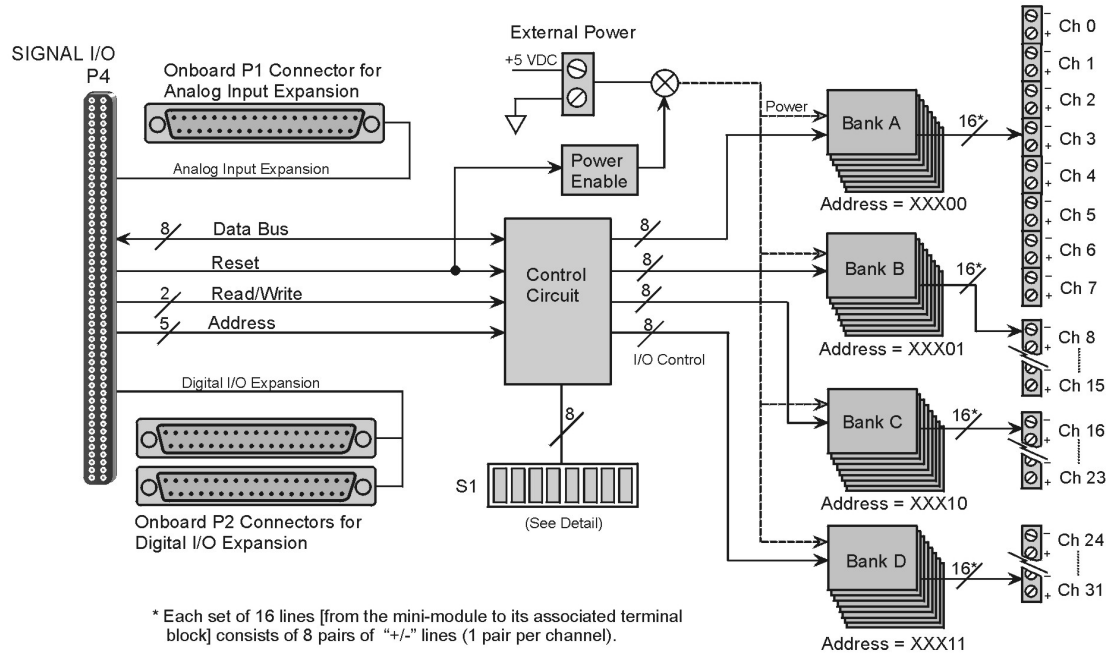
SIGNAL I/O
P4

Onboard P1 Connector for
Analog Input Expansion

Analog Input Expansion

External Power

+5 VDC

Power
Enable

Power

Bank A

16*

Address = XXX00

8

Data Bus

Reset

2

Read/Write

5

Address

Control
Circuit

8

8

8

8

I/O Control

Bank B

16*

Address = XXX01

Bank C

16*

Address = XXX10

Bank D

16*

Address = XXX11

Ch 0
Ch 1
Ch 2
Ch 3
Ch 4
Ch 5
Ch 6
Ch 7
Ch 8
Ch 15
Ch 16
Ch 23
Ch 24
Ch 31

Digital I/O Expansion

8

S1

(See Detail)

Onboard P2 Connectors for
Digital I/O Expansion

* Each set of 16 lines [from the mini-module to its associated terminal block] consists of 8 pairs of "+/-" lines (1 pair per channel).